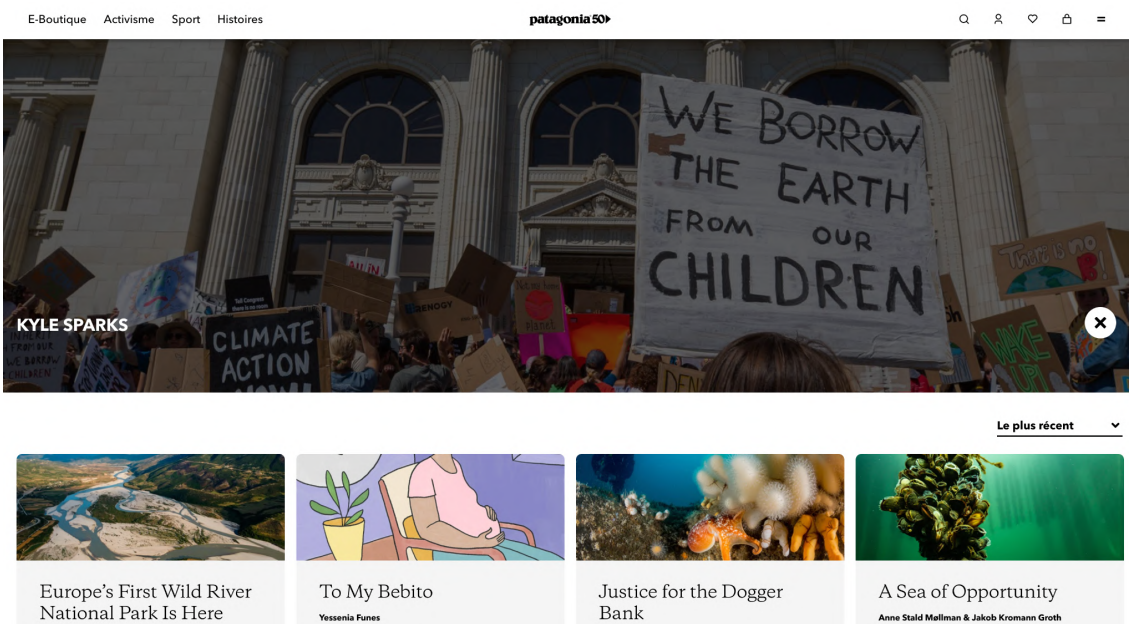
E-Boutique Activisme Sport Histoires

patagonia 50

WE BORROW THE EARTH FROM OUR CHILDREN

CLIMATE ACTION NOW

KYLE SPARKS

Le plus récent

Europe's First Wild River National Park Is Here

To My Bebito

Yessenia Funes

Justice for the Dogger Bank

A Sea of Opportunity

Anne Stald Møllman & Jakob Kromann Groth